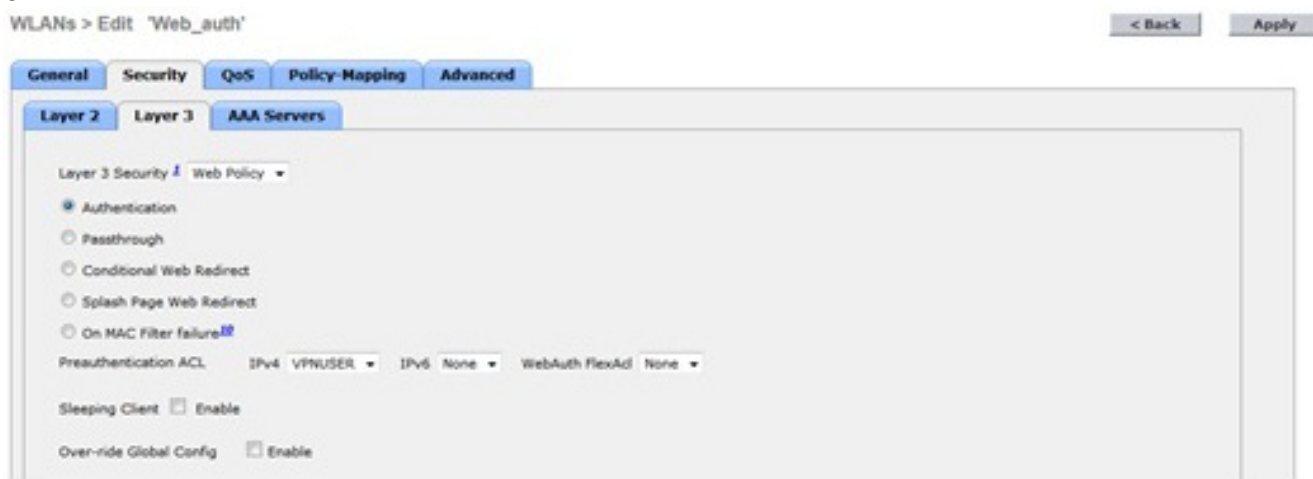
WLANs > Edit 'Web_auth'

< Back Apply

General Security QoS Policy-Mapping Advanced

Layer 2 Layer 3 AAA Servers

Layer 3 Security 1 Web Policy

Authentication

Passthrough

Conditional Web Redirect

Splash Page Web Redirect

On MAC Filter failure10

Preauthentication ACL IPv4 VPNUSER IPv6 None WebAuth FlexAcl None

Sleeping Client Enable

Over-ride Global Config Enable